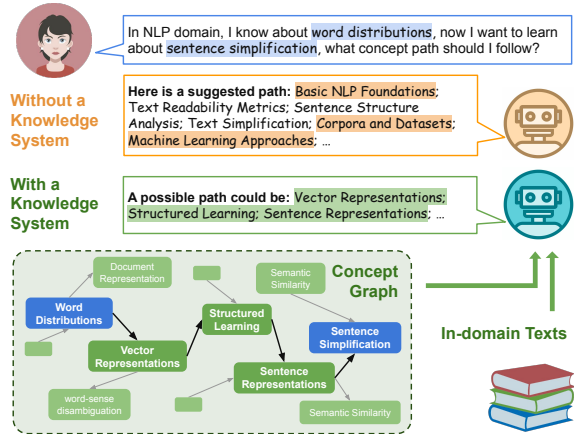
In NLP domain, I know about word distributions, now I want to learn about sentence simplification, what concept path should I follow?

Without a Knowledge System

Here is a suggested path: Basic NLP Foundations; Text Readability Metrics; Sentence Structure Analysis; Text Simplification; Corpora and Datasets; Machine Learning Approaches; ...

With a Knowledge System

A possible path could be: Vector Representations; Structured Learning; Sentence Representations; ...

Concept Graph

Document Representation

Semantic Similarity

Word Distributions

Structured Learning

Sentence Simplification

Vector Representations

Sentence Representations

word-sense disambiguation

Semantic Similarity

In-domain Texts